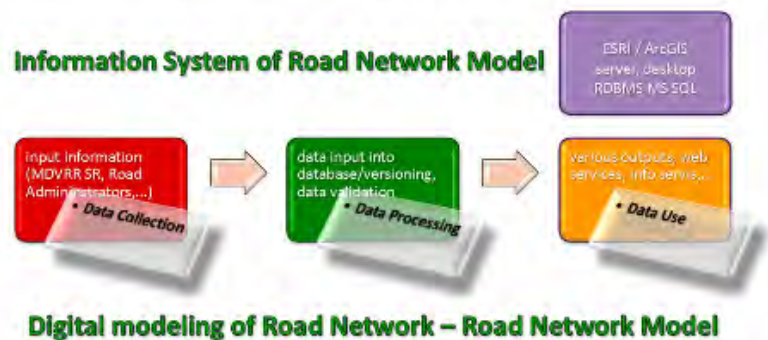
Information System of Road Network Model

ESRI / ArcGIS server, desktop RDBMS MS SQL

input information (MDVRR SR, Road Administrators,...)

• Data Collection

data input into database/versioning, data validation

• Data Processing

various outputs, web services, info servis,...

• Data Use

Digital modeling of Road Network – Road Network Model